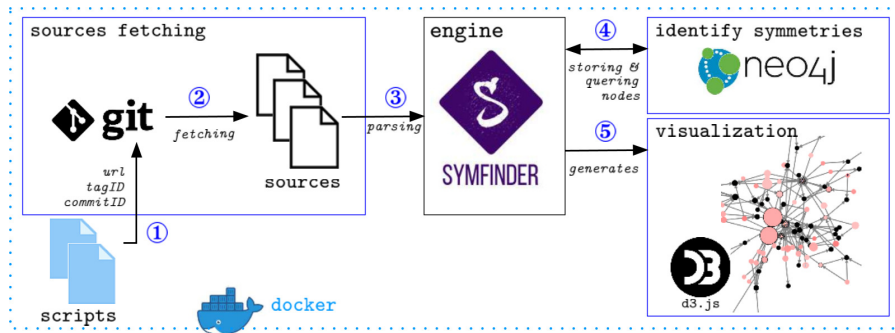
sources fetching

git

url
tagID
commitID

② fetching

sources

① scripts

docker

③ parsing

engine

S

SYMFINDER

④ storing & quering nodes

identify symmetries

neo4j

⑤ generates

visualization

d3.js